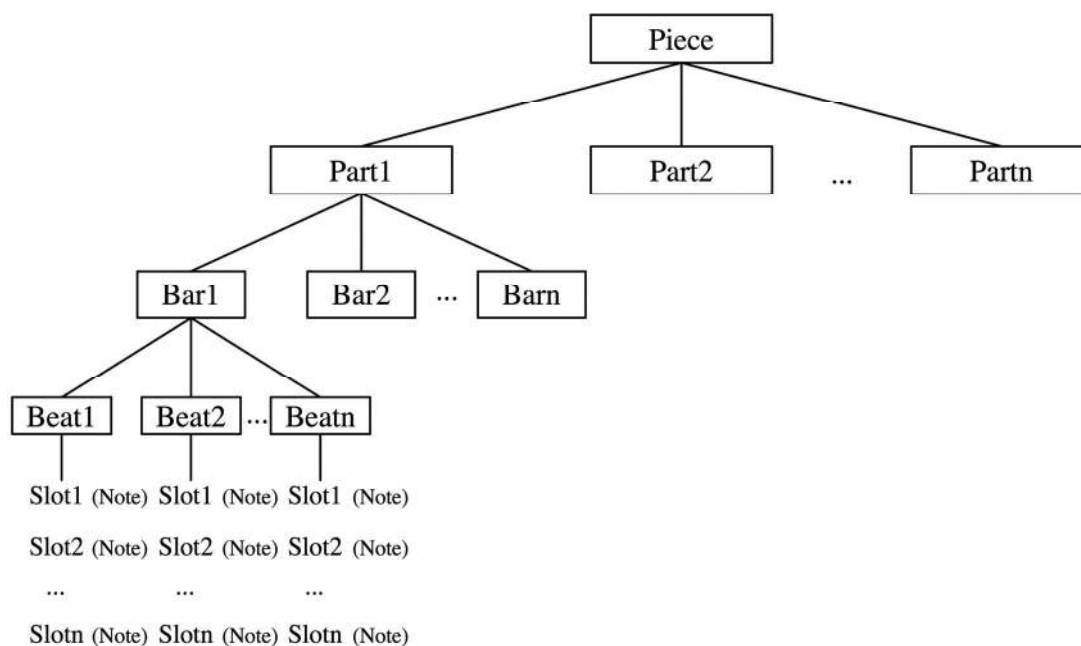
Piece

Part1 Part2 ... Partn

Bar1 Bar2 ... Barn

Beat1 Beat2 ... Beatn

Slot1 (Note) Slot1 (Note) Slot1 (Note)

Slot2 (Note) Slot2 (Note) Slot2 (Note)

... ... ...

Slotn (Note) Slotn (Note) Slotn (Note)